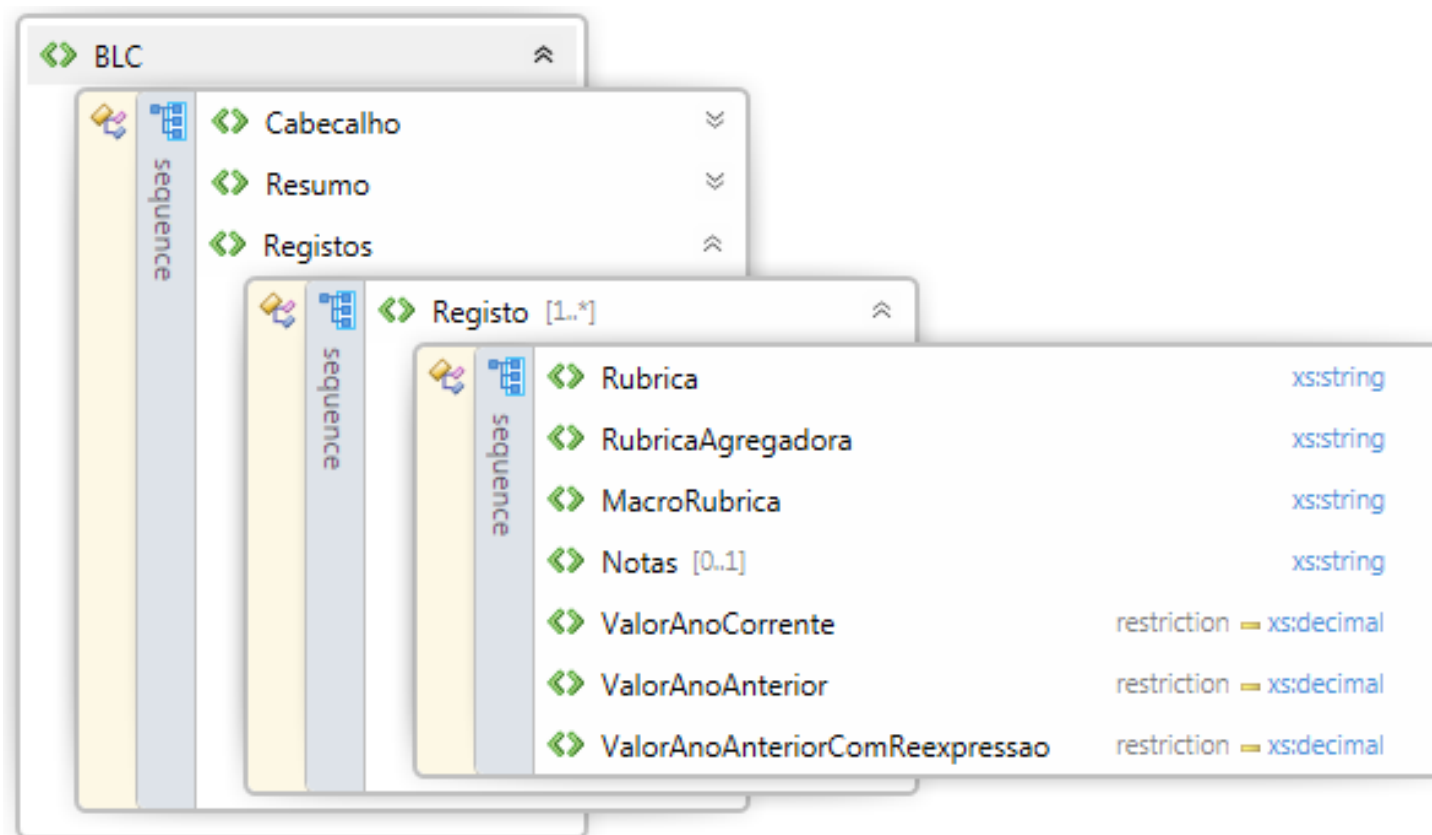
BLC

sequence

Cabecalho

Resumo

Registos

sequence

Registo [1..*]

sequence

| | | |
|---|---|---|
| Rubrica | | xs:string |
| RubricaAgregadora | | xs:string |
| MacroRubrica | | xs:string |
| Notas [0..1] | | xs:string |
| ValorAnoCorrente | restriction | xs:decimal |
| ValorAnoAnterior | restriction | xs:decimal |
| ValorAnoAnteriorComReexpressao | restriction | xs:decimal |